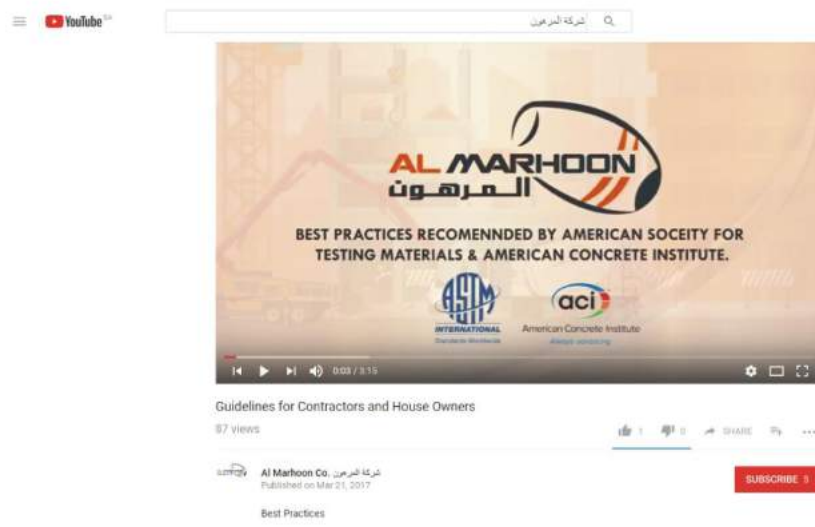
YouTube

شركة المرهون

AL MARHOON
المرهون

BEST PRACTICES RECOMENNDED BY AMERICAN SOCEITY FOR TESTING MATERIALS & AMERICAN CONCRETE INSTITUTE.

ASTM INTERNATIONAL
Standards Worldwide

aci
American Concrete Institute
Always advancing

0:03 / 3:15

Guidelines for Contractors and House Owners

87 views

1 0 SHARE

Al Marhoon Co. شركة المرهون
Published on Mar 21, 2017

SUBSCRIBE 5

Best Practices